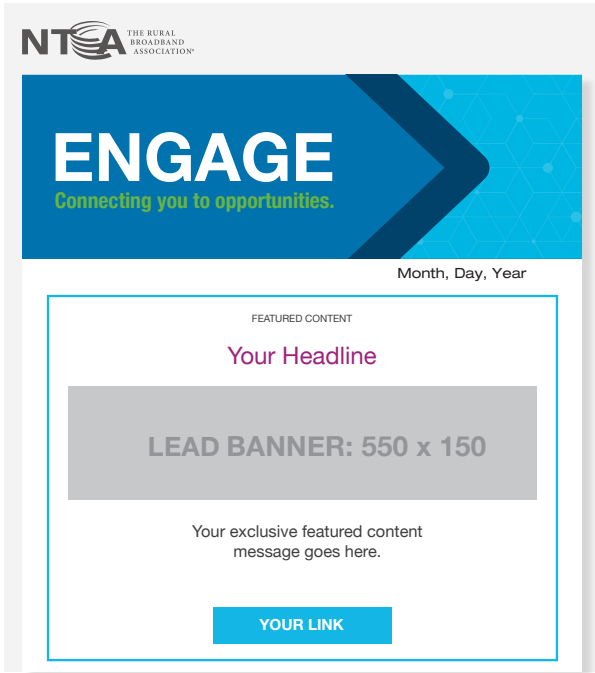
NTCA THE RURAL BROADBAND ASSOCIATION®

ENGAGE
Connecting you to opportunities.

Month, Day, Year

FEATURED CONTENT

Your Headline

LEAD BANNER: 550 x 150

Your exclusive featured content message goes here.

YOUR LINK